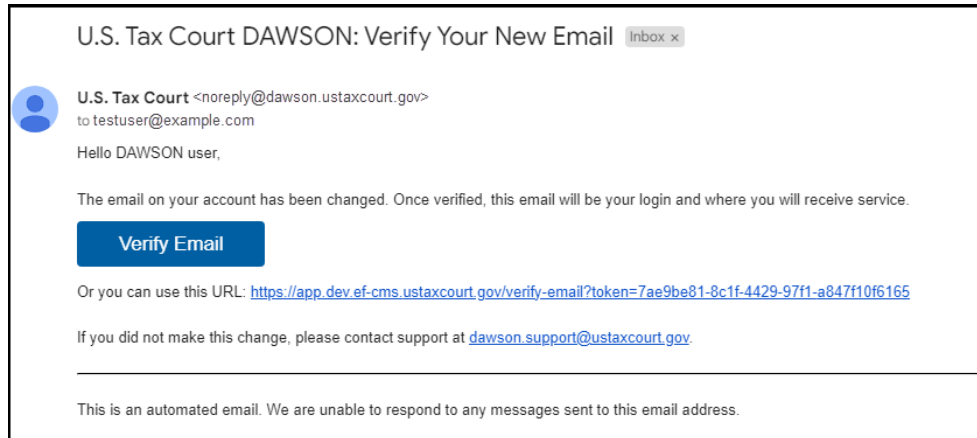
U.S. Tax Court DAWSON: Verify Your New Email Inbox ×

U.S. Tax Court <noreply@dawson.ustaxcourt.gov>
to testuser@example.com

Hello DAWSON user,

The email on your account has been changed. Once verified, this email will be your login and where you will receive service.

Verify Email

Or you can use this URL: https://app.dev.ef-cms.ustaxcourt.gov/verify-email?token=7ae9be81-8c1f-4429-97f1-a847f10f6165

If you did not make this change, please contact support at dawson.support@ustaxcourt.gov.

This is an automated email. We are unable to respond to any messages sent to this email address.